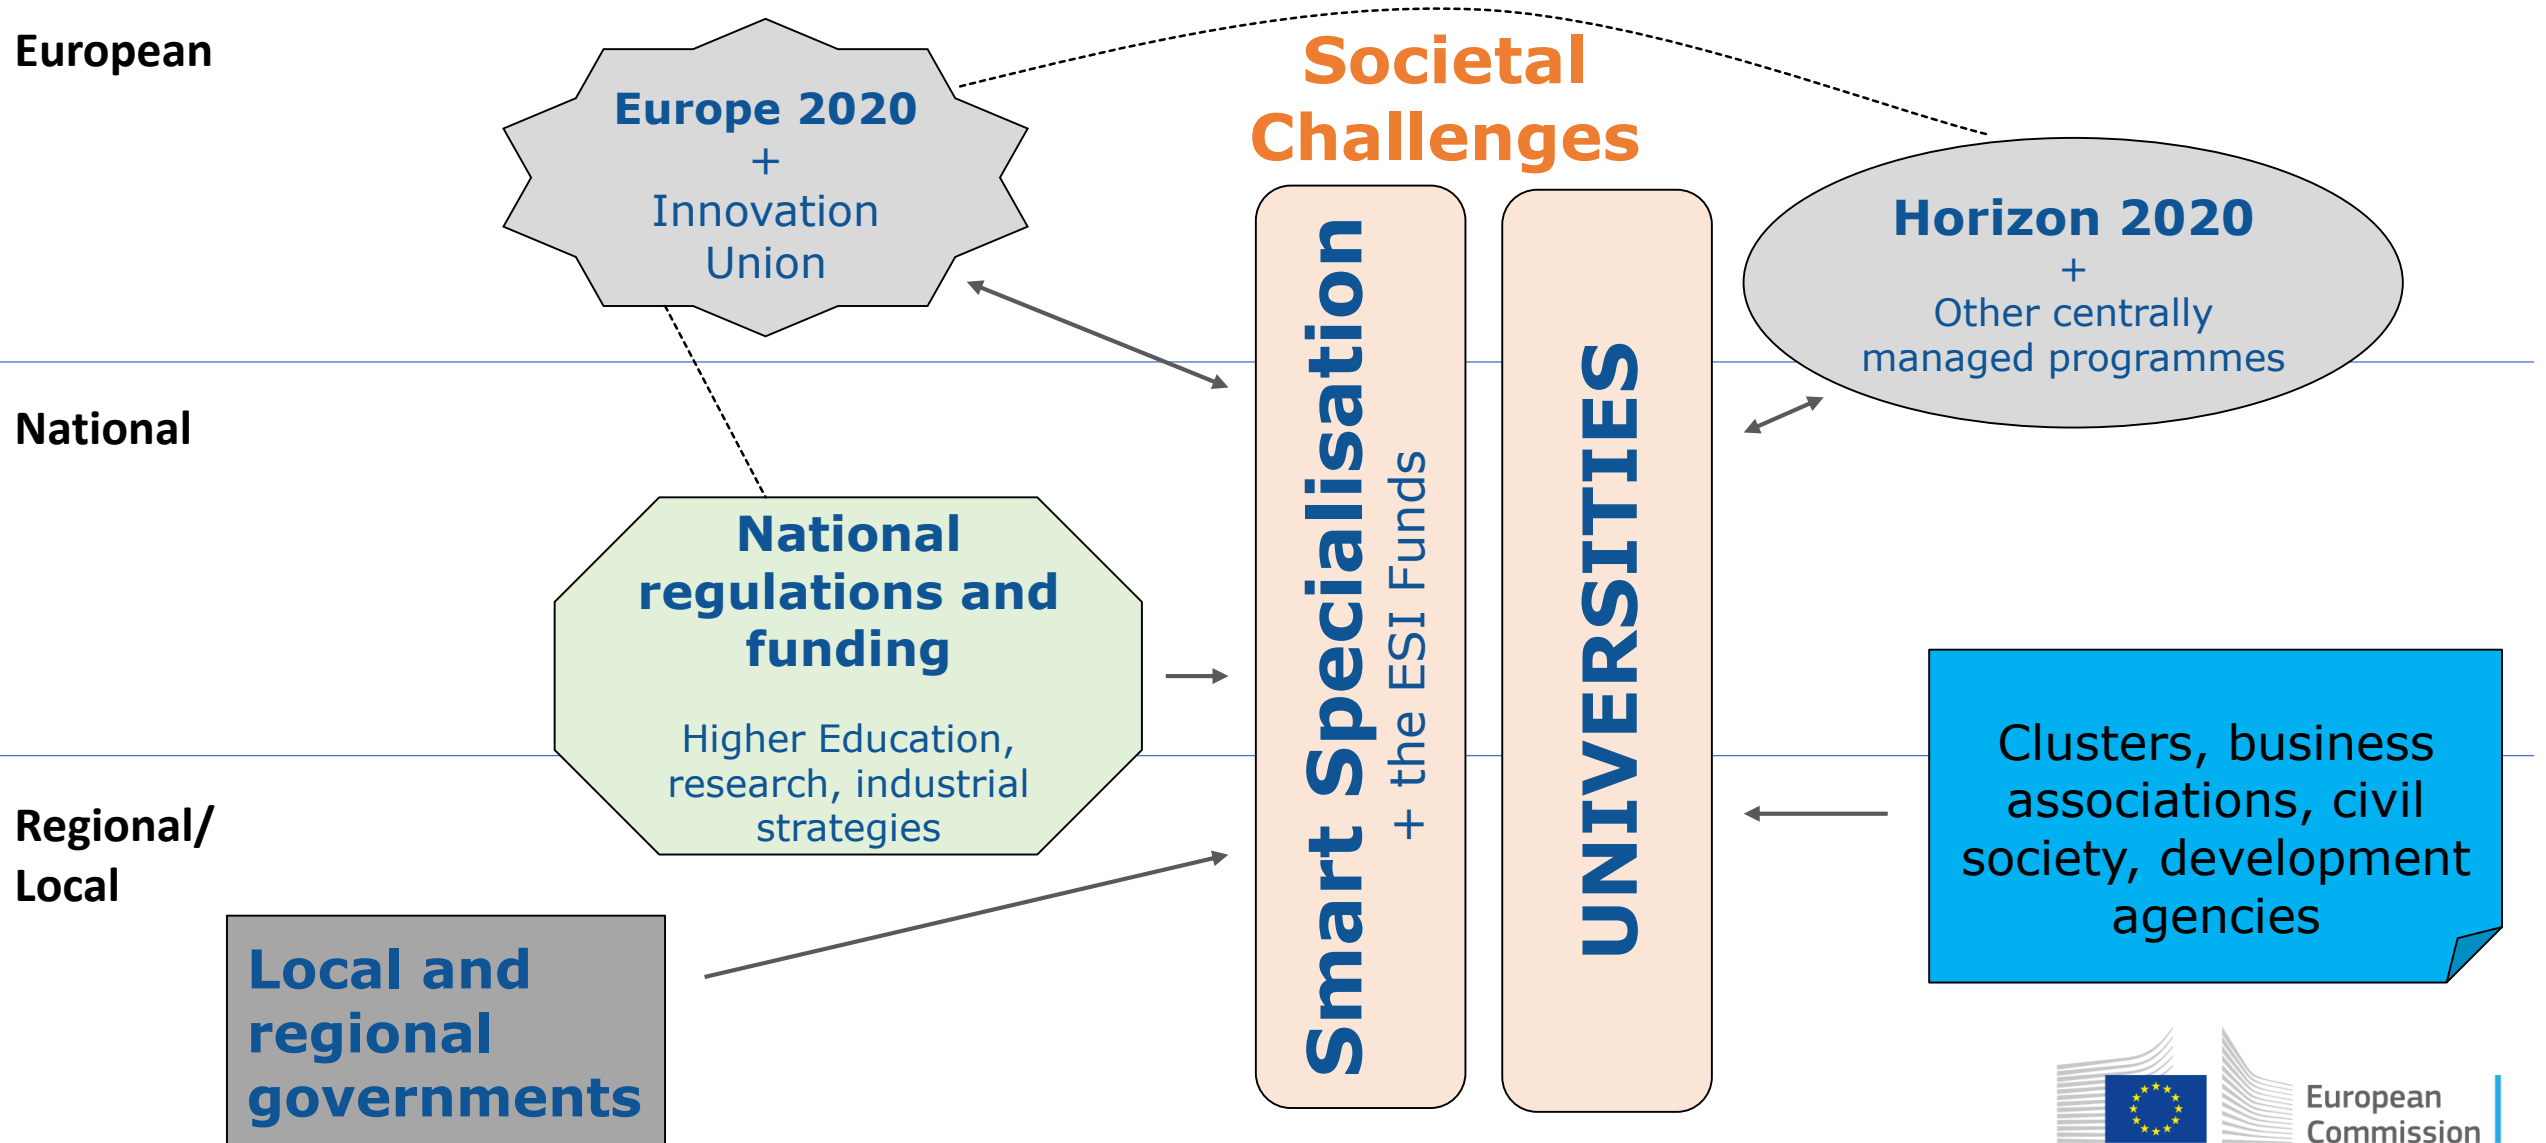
European

Europe 2020
+
Innovation Union

Societal Challenges

Horizon 2020
+
Other centrally managed programmes

National

National regulations and funding

Higher Education, research, industrial strategies

Smart Specialisation
+ the ESI Funds

UNIVERSITIES

Regional/ Local

Local and regional governments

Clusters, business associations, civil society, development agencies

European Commission